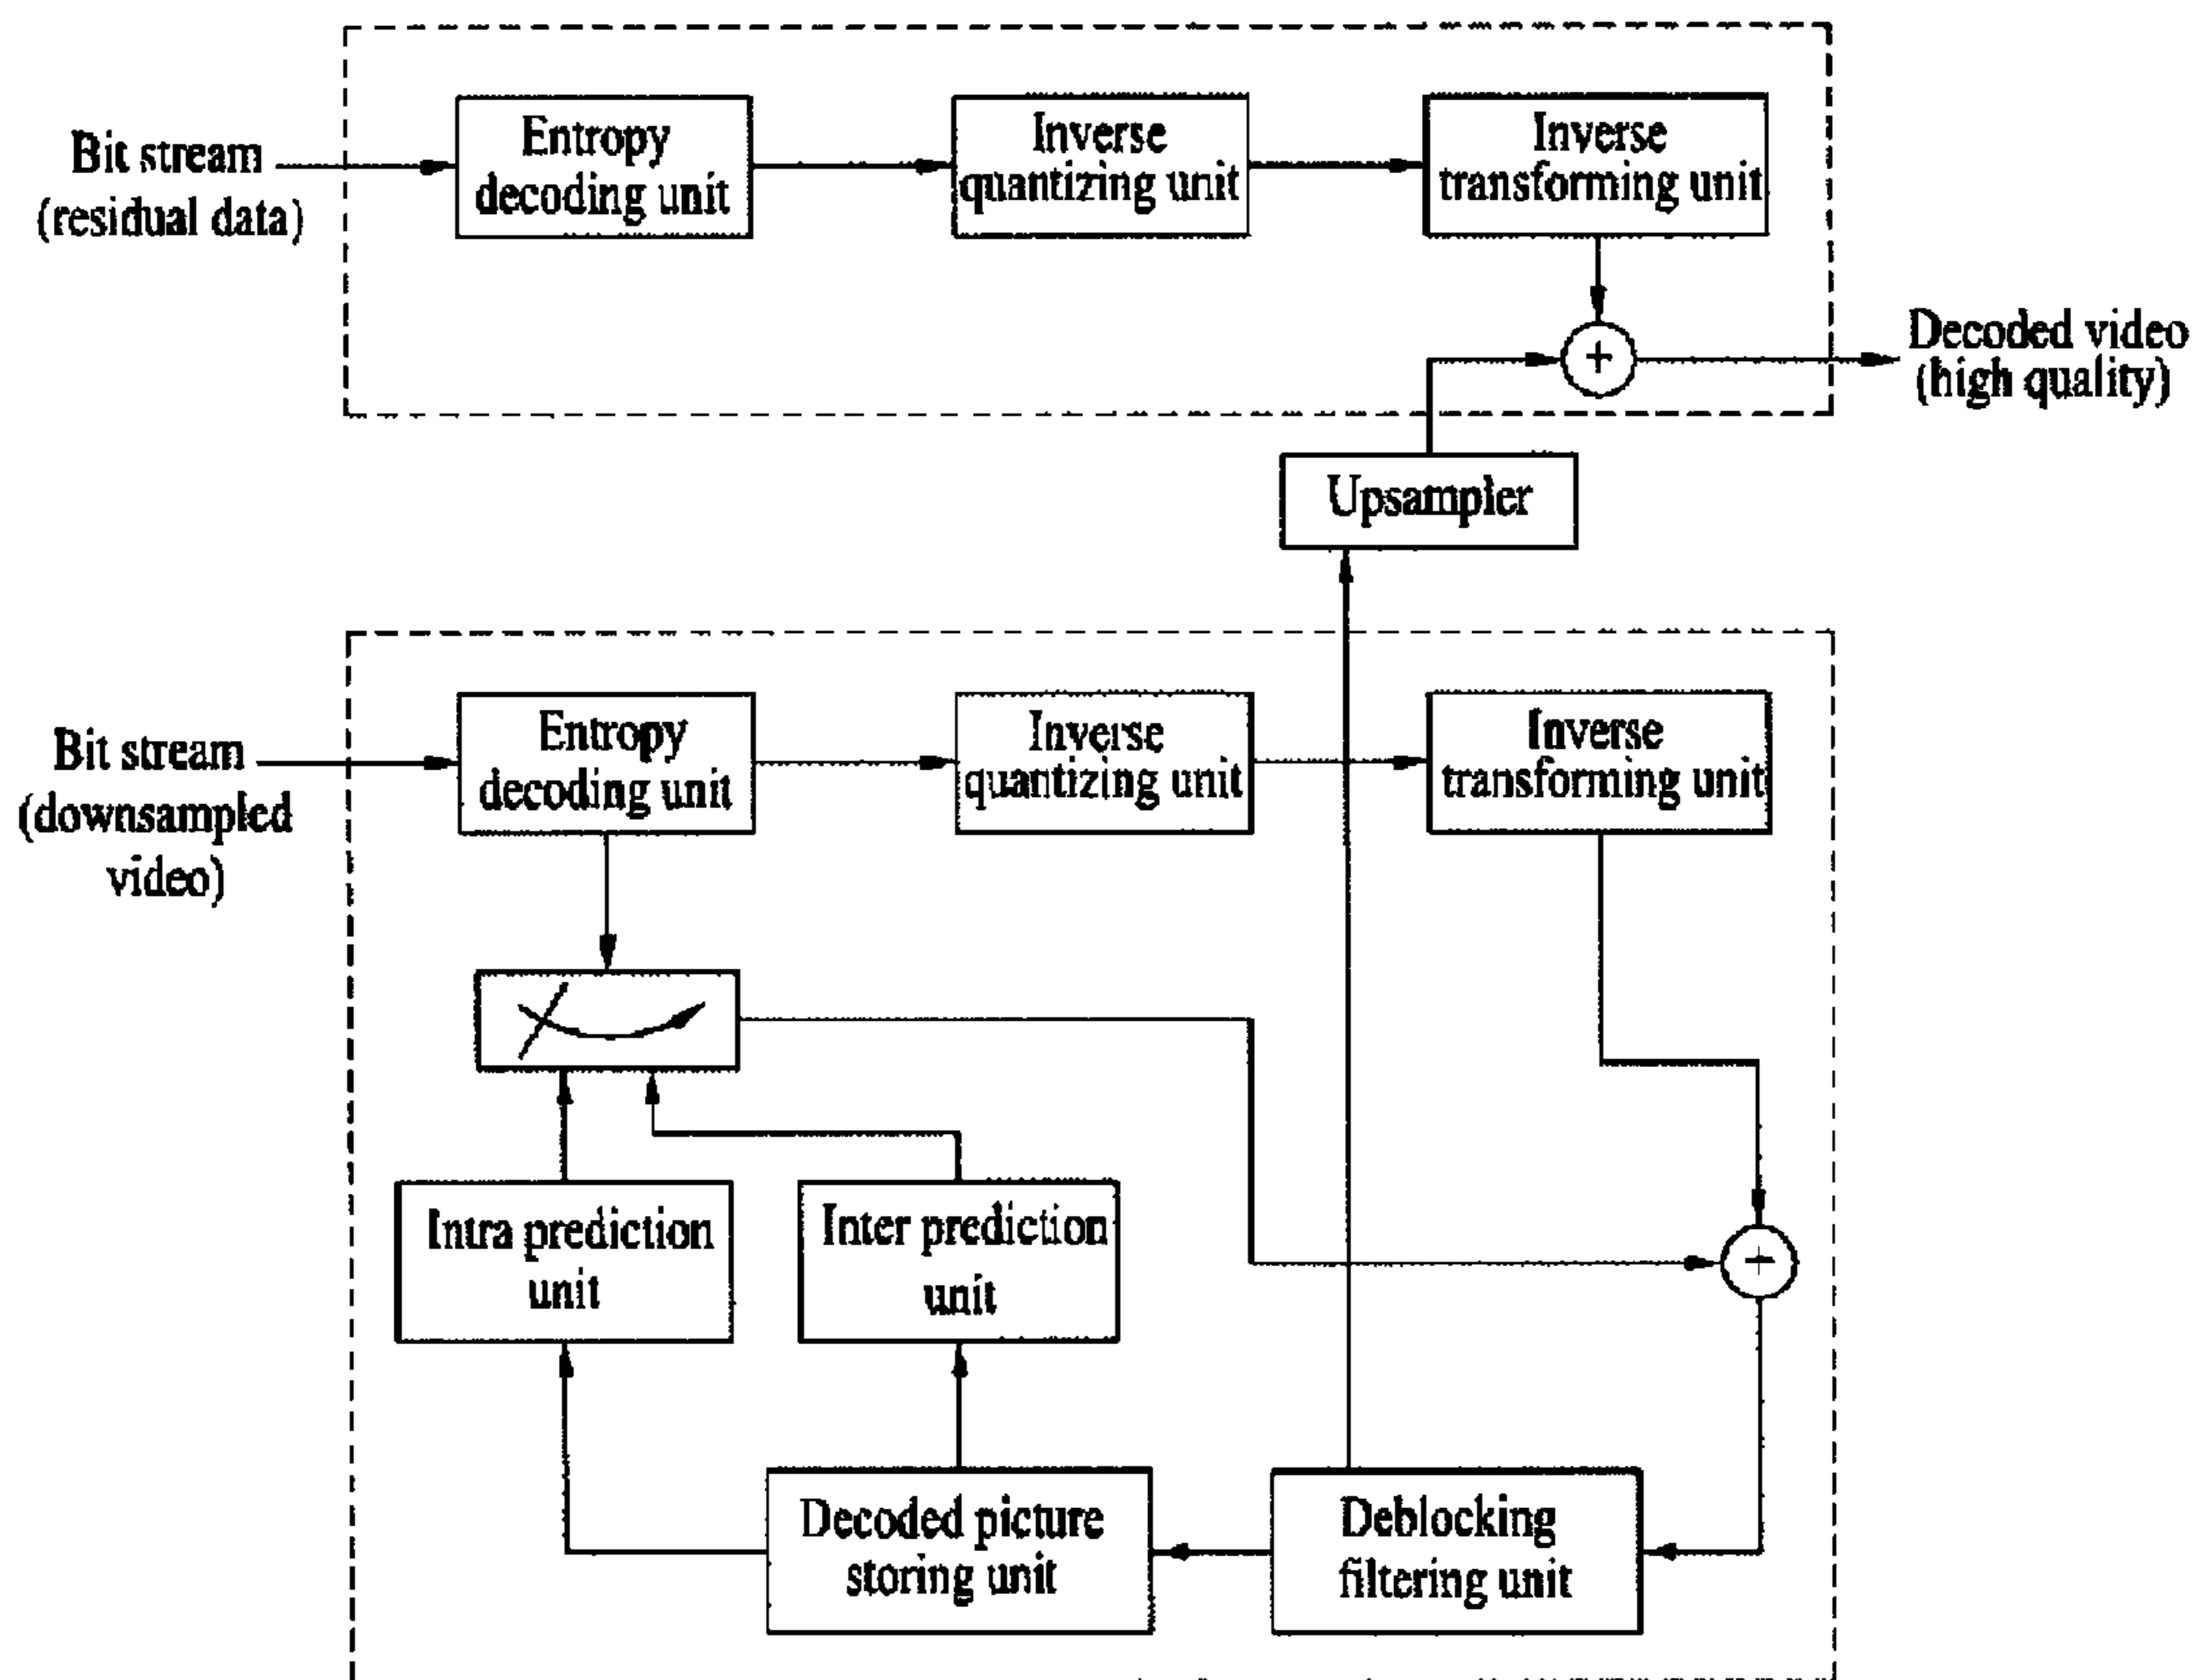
Bit stream (residual data)

Entropy decoding unit

Inverse quantizing unit

Inverse transforming unit

+

Decoded video (high quality)

Upsampler

Bit stream (downsampled video)

Entropy decoding unit

Inverse quantizing unit

Inverse transforming unit

+

Intra prediction unit

Inter prediction unit

Decoded picture storing unit

Deblocking filtering unit